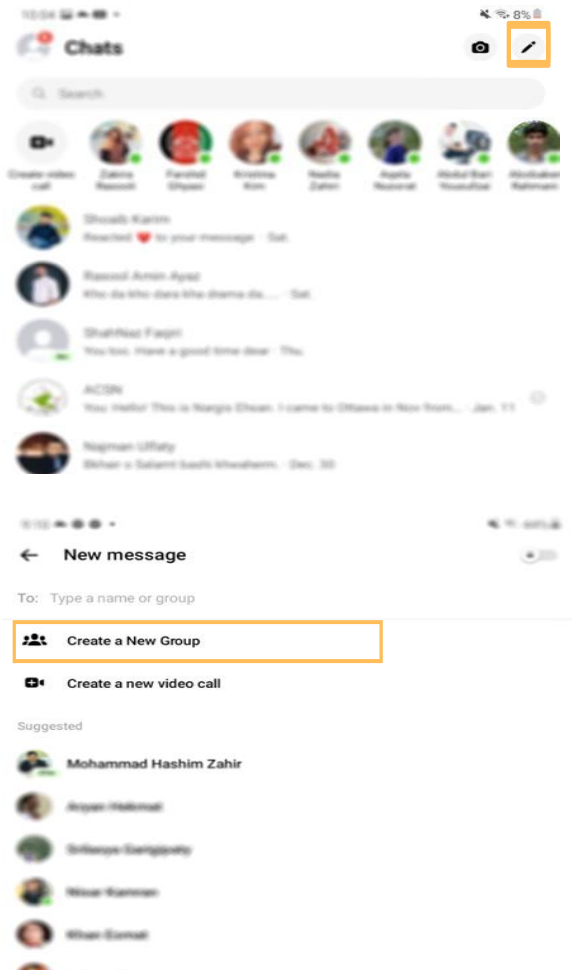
10:24 8%

Chats

Search

Create video call

Zakira Rasooli

Farshid Ghyasi

Kristina Kim

Nadia Zahiri

Ayela Nusrat

Abdul Bari Yousufzai

Abubakar Rahmani

Shoaib Karim
Reacted ❤️ to your message · Sat.

Rasool Amin Ayaz
Kho da kho dare kha dhama da... · Sat.

ShahNaz Faqiri
You too. Have a good time dear · Thu.

ACSN
You: Hello! This is Nargis Ehsan. I came to Ottawa in Nov from... · Jan. 11

Najman Ulfaty
Bkhair o Salamt bashi khwaherm. · Dec. 30

5:12

New message

To: Type a name or group

Create a New Group

Create a new video call

Suggested

Mohammad Hashim Zahir

Aryan Hekmat

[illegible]

Nisar Kamran

Khan Esmat